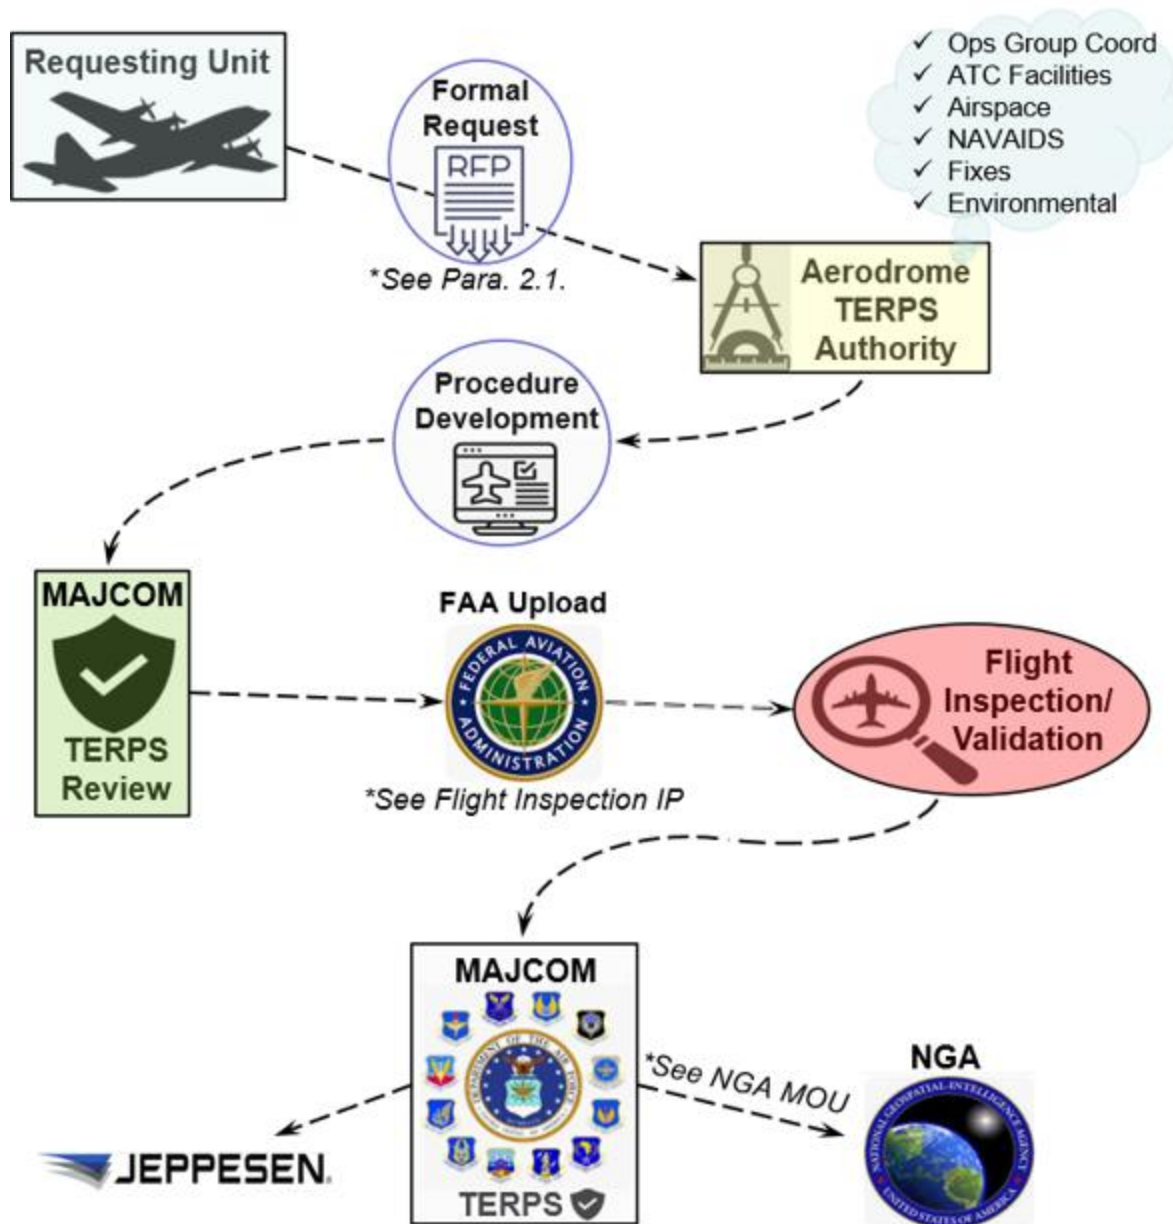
Requesting Unit

Formal Request

RFP

*See Para. 2.1.

✓ Ops Group Coord
✓ ATC Facilities
✓ Airspace
✓ NAVAIDS
✓ Fixes
✓ Environmental

Aerodrome TERPS Authority

Procedure Development

MAJCOM

TERPS Review

FAA Upload

FEDERAL AVIATION ADMINISTRATION

*See Flight Inspection IP

Flight Inspection/ Validation

MAJCOM

DEPARTMENT OF THE AIR FORCE

TERPS

*See NGA MOU

NGA

NATIONAL GEOSPATIAL-INTELLIGENCE AGENCY UNITED STATES OF AMERICA

JEPPESEN.